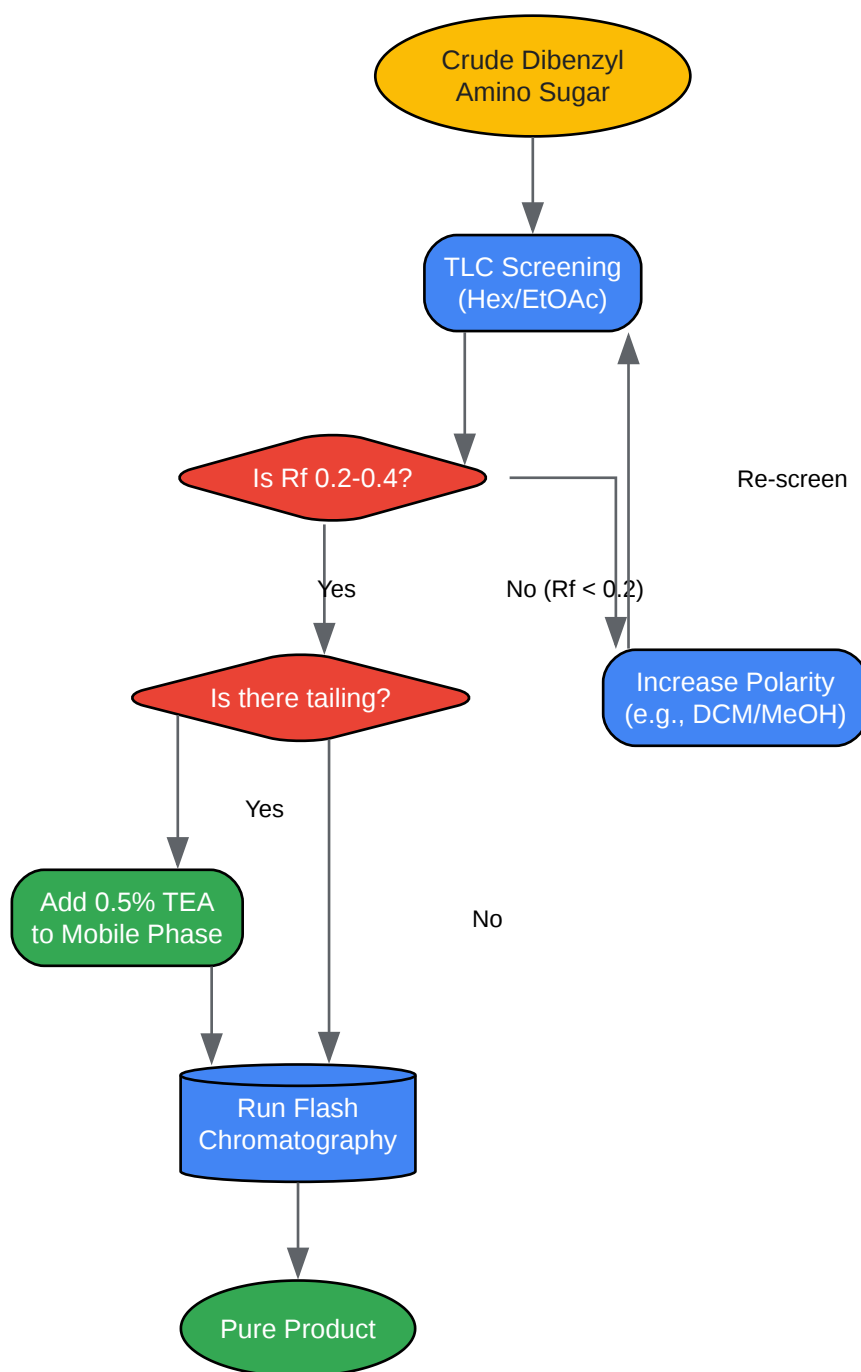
Crude Dibenzyl Amino Sugar

TLC Screening (Hex/EtOAc)

Is Rf 0.2-0.4?

Re-screen

Yes

No (Rf < 0.2)

Is there tailing?

Increase Polarity (e.g., DCM/MeOH)

Yes

Add 0.5% TEA to Mobile Phase

No

Run Flash Chromatography

Pure Product